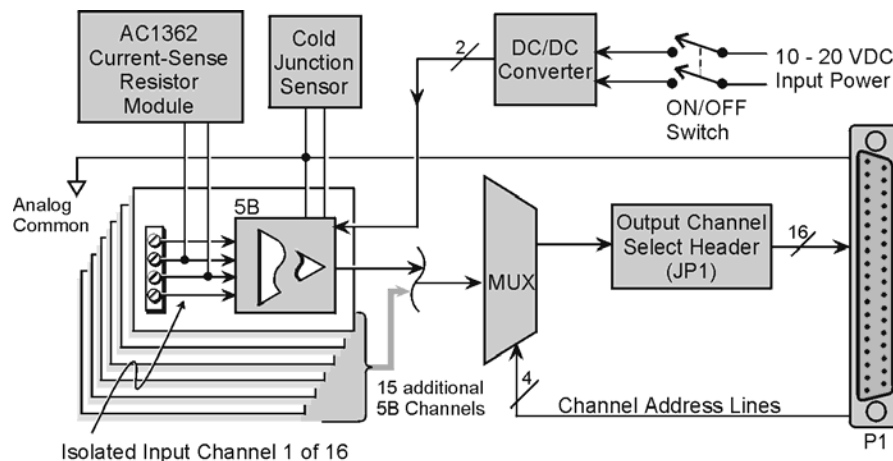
AC1362 Current-Sense Resistor Module

Cold Junction Sensor

2

DC/DC Converter

10 - 20 VDC Input Power

ON/OFF Switch

Analog Common

5B

MUX

Output Channel Select Header (JP1)

16

15 additional 5B Channels

4

Channel Address Lines

Isolated Input Channel 1 of 16

P1